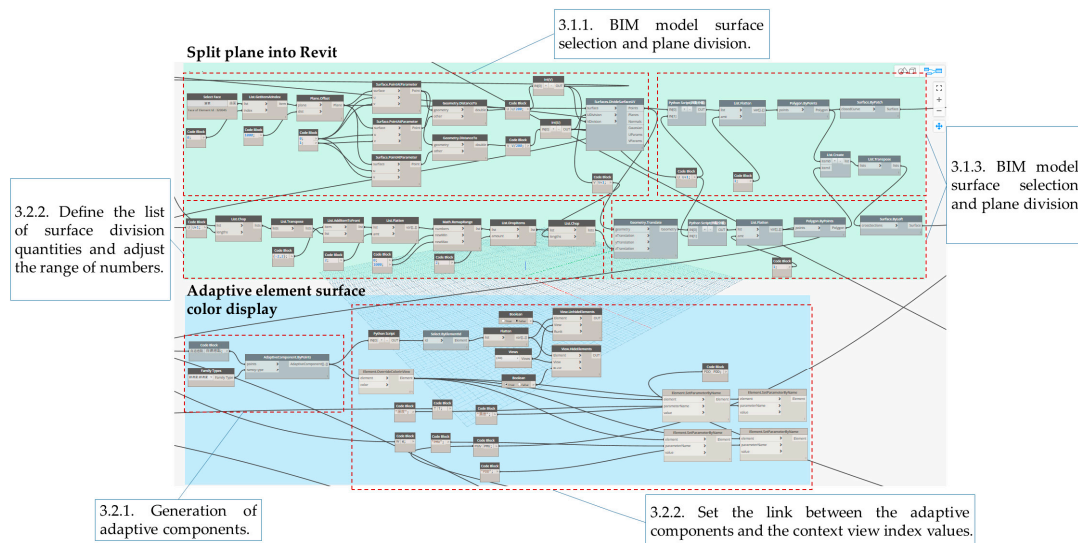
3.1.1. BIM model surface selection and plane division.

Split plane into Revit

3.1.3. BIM model surface selection and plane division

3.2.2. Define the list of surface division quantities and adjust the range of numbers.

Adaptive element surface color display

3.2.1. Generation of adaptive components.

3.2.2. Set the link between the adaptive components and the context view index values.